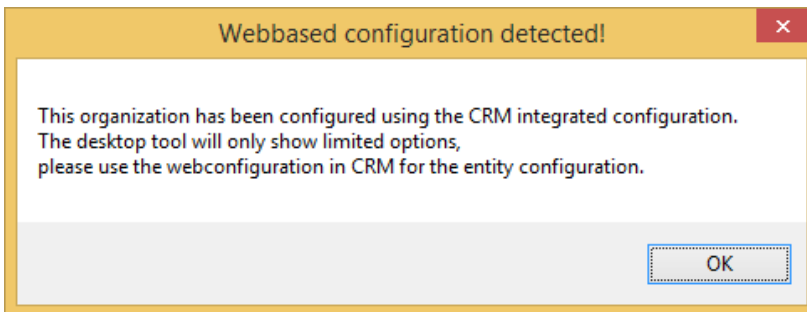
Webbased configuration detected!

This organization has been configured using the CRM integrated configuration.
The desktop tool will only show limited options,
please use the webconfiguration in CRM for the entity configuration.

OK